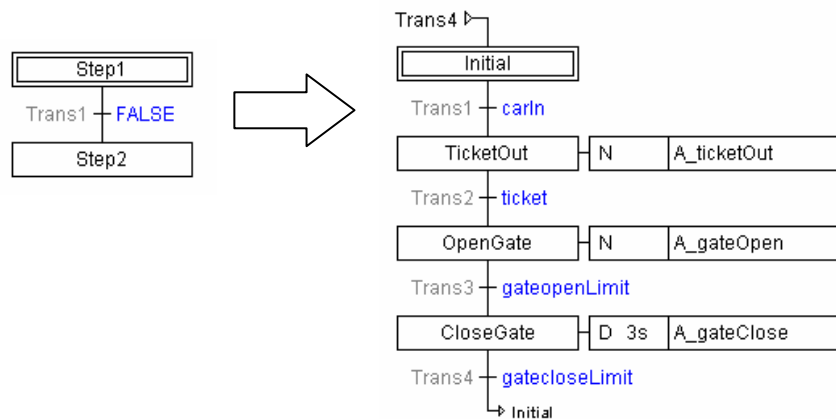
Step1

Trans1 FALSE

Step2

Trans4

Initial

Trans1 carIn

TicketOut N A_ticketOut

Trans2 ticket

OpenGate N A_gateOpen

Trans3 gateopenLimit

CloseGate D 3s A_gateClose

Trans4 gatecloseLimit

Initial